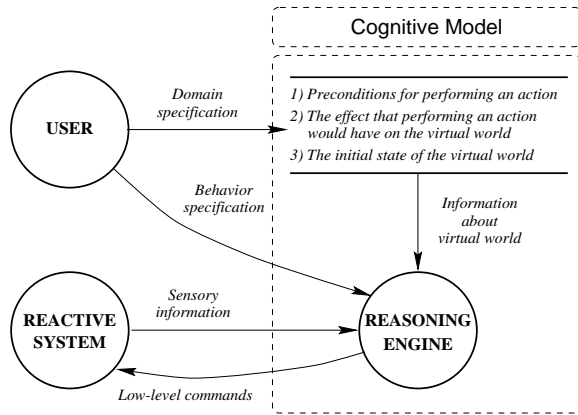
Cognitive Model

USER

Domain specification

1) Preconditions for performing an action
2) The effect that performing an action would have on the virtual world
3) The initial state of the virtual world

Behavior specification

Information about virtual world

REACTIVE SYSTEM

Sensory information

REASONING ENGINE

Low-level commands